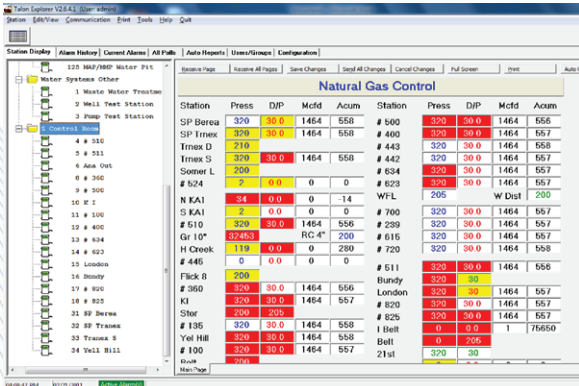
Talon Explorer V2.6.4.1 (User admin)
Station Edit/View Communication Print Tools Help Quit

Station Display | Alarm History | Current Alarms | All Polls | Auto Reports | Users/Groups | Configuration

125 MAP/MMP Water Pit
Water Systems Other
1 Waste Water Treatme
2 Well Test Station
3 Pump Test Station
I Control Room
4 # 510
5 # 511
6 Ana Out
8 # 360
9 # 300
10 K I
11 # 100
12 # 135
13 # 634
14 # 623
15 London
16 Bundy
17 # 820
18 # 825
31 SP Berea
32 SP Trnex
33 Trnex S
34 Yel Hill

Receive Page | Receive All Pages | Save Changes | Send All Changes | Cancel Changes | Full Screen | Print | Auto V

Natural Gas Control

| Station | Press | D/P | Mcfd | Acum |
|---|---|---|---|---|
| SP Berea | 320 | 30.0 | 1464 | 558 |
| SP Trnex | 320 | 30.0 | 1464 | 558 |
| Trnex D | 210 | | | |
| Trnex S | 320 | 30.0 | 1464 | 558 |
| Somer L | 200 | | | |
| # 524 | ? | 0.0 | 0 | 0 |
| N KA1 | 34 | 0.0 | 0 | -14 |
| S KA1 | 2 | 0.0 | 0 | 0 |
| # 510 | 320 | 30.0 | 1464 | 556 |
| Gr 10" | 32453 | | RC 4" | 200 |
| H Creek | 119 | 0.0 | 0 | 280 |
| # 446 | 0 | 0.0 | 0 | 0 |
| Flick 8 | 200 | | | |
| # 360 | 320 | 30.0 | 1464 | 556 |
| KI | 320 | 30.0 | 1464 | 557 |
| Stor | 200 | 205 | | |
| # 135 | 320 | 30.0 | 1464 | 557 |
| Yel Hill | 320 | 30.0 | 1464 | 558 |
| # 100 | 320 | 30.0 | 1464 | 557 |

| Station | Press | D/P | Mcfd | Acum |
|---|---|---|---|---|
| # 500 | 320 | 30.0 | 1464 | 556 |
| # 400 | 320 | 30.0 | 1464 | 557 |
| # 443 | 320 | 30.0 | 1464 | 557 |
| # 442 | 320 | 30.0 | 1464 | 557 |
| # 634 | 320 | 30.0 | 1464 | 557 |
| # 623 | 320 | 30.0 | 1464 | 557 |
| WFL | 205 | | W Dist | 200 |
| # 700 | 320 | 30.0 | 1464 | 557 |
| # 239 | 320 | 30.0 | 1464 | 557 |
| # 615 | 320 | 30.0 | 1464 | 557 |
| # 720 | 320 | 30.0 | 1464 | 558 |
| # 511 | 320 | 30.0 | 1464 | 556 |
| Bundy | 320 | 30 | | |
| London | 320 | 30.0 | 1464 | 557 |
| # 820 | 320 | 30.0 | 1464 | 557 |
| # 825 | 320 | 30.0 | 1464 | 557 |
| I Belt | 320 | 30.0 | 1 | 75650 |
| Belt | 0 | 205 | | |
| 21st | 320 | 30 | | |

Main Page
Active Alarm(s)